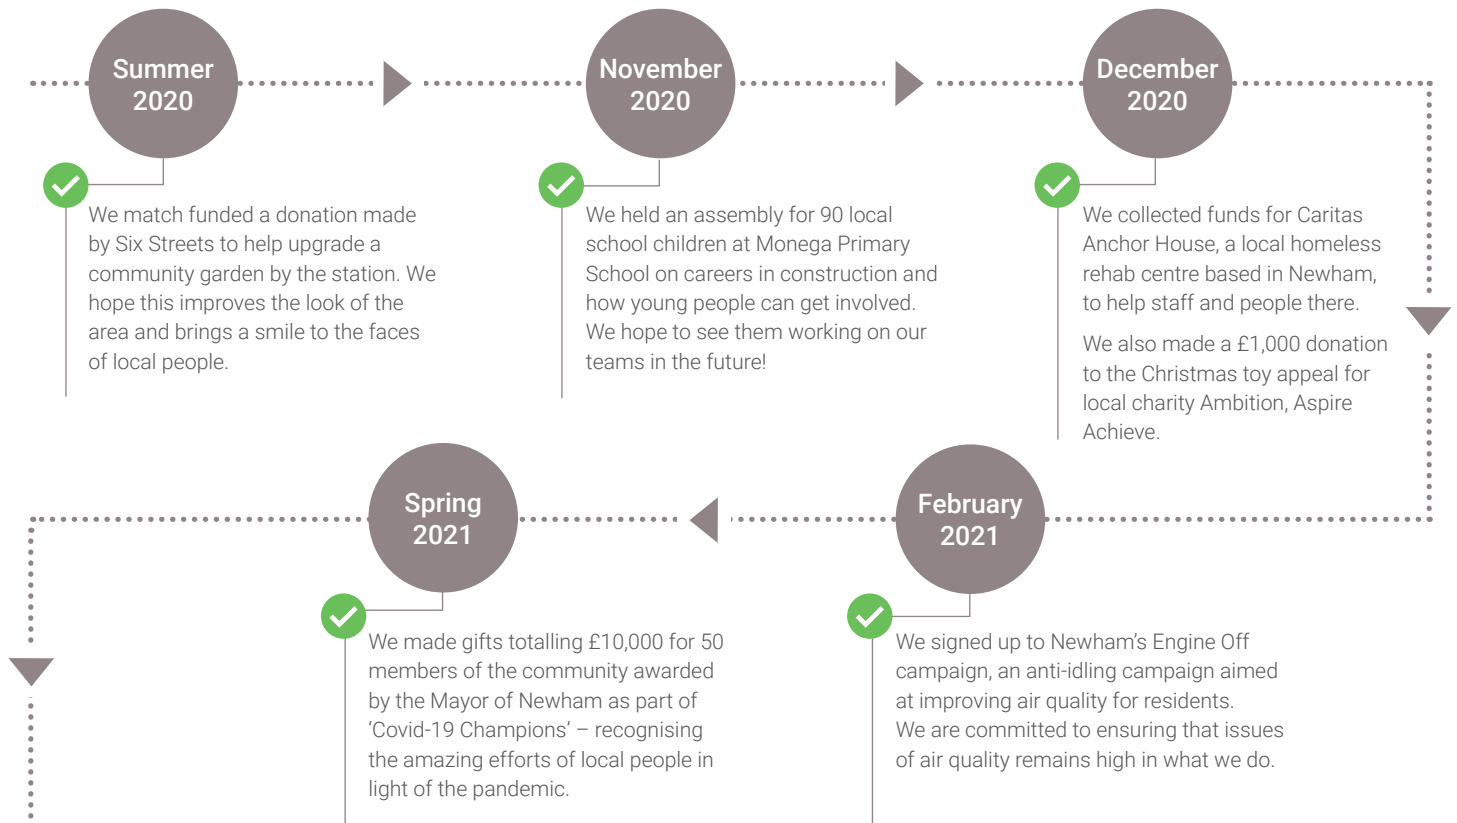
Summer 2020

We match funded a donation made by Six Streets to help upgrade a community garden by the station. We hope this improves the look of the area and brings a smile to the faces of local people.

November 2020

We held an assembly for 90 local school children at Monega Primary School on careers in construction and how young people can get involved. We hope to see them working on our teams in the future!

December 2020

We collected funds for Caritas Anchor House, a local homeless rehab centre based in Newham, to help staff and people there.

We also made a £1,000 donation to the Christmas toy appeal for local charity Ambition, Aspire Achieve.

February 2021

We signed up to Newham's Engine Off campaign, an anti-idling campaign aimed at improving air quality for residents. We are committed to ensuring that issues of air quality remains high in what we do.

Spring 2021

We made gifts totalling £10,000 for 50 members of the community awarded by the Mayor of Newham as part of 'Covid-19 Champions' – recognising the amazing efforts of local people in light of the pandemic.